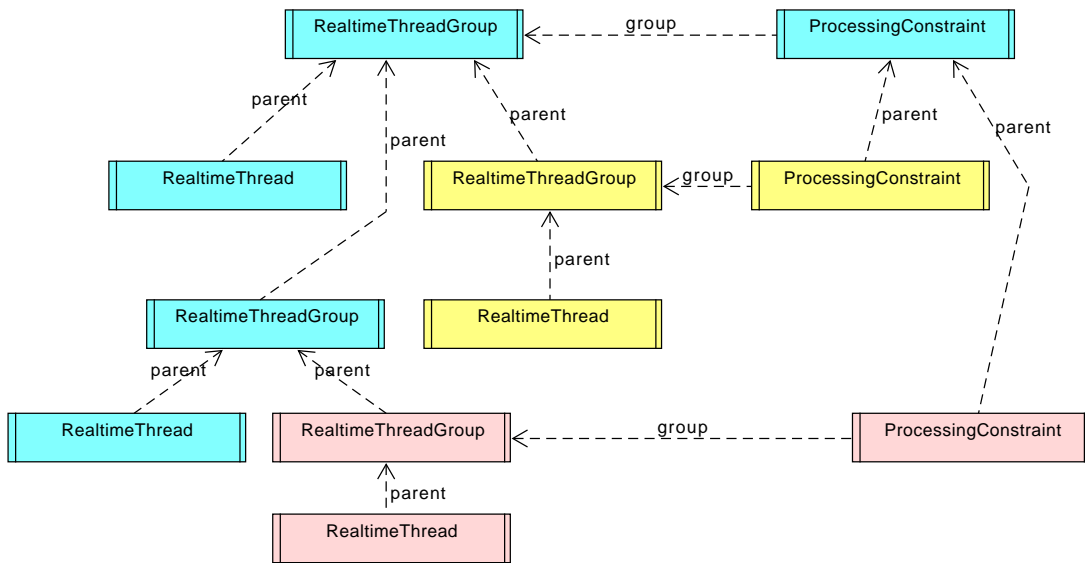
RealtimeThreadGroup
group
ProcessingConstraint
parent
parent
parent
parent
parent
RealtimeThread
RealtimeThreadGroup
group
ProcessingConstraint
parent
RealtimeThread
RealtimeThreadGroup
parent
parent
RealtimeThread
RealtimeThreadGroup
group
ProcessingConstraint
parent
RealtimeThread